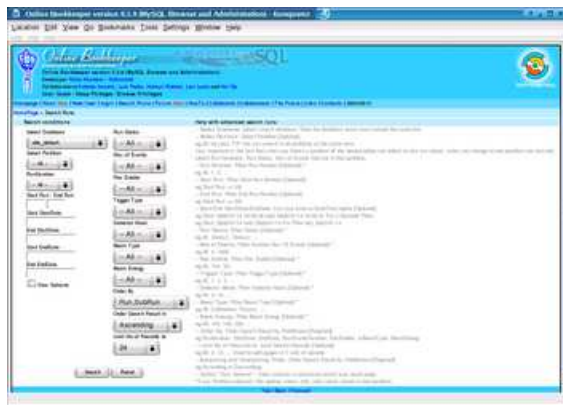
Online Bookkeeper version 4.3.4 (MySQL Browser and Administration) - Konqueror

Location Edit View Go Bookmarks Tools Settings Window Help

Online Bookkeeper

SQL

Online Bookkeeper version 4.3.4 (MySQL Browser and Administration)

User: Guest - View Privileges - Browse Privileges

Home Page > Search Runs

Search conditions

Select Database

Select Partition

Run Status

— All —

No. of Events

— All —

Trigger Type

— All —

Detector Mask

— All —

Beam Type

— All —

Beam Energy

— All —

Order By

Run SubRun

Order Search Result In

Ascending

Limit No of Records to

20

Start Run

End Run

Start DateTime

End DateTime

View Options

Search

Reset

Help with advanced search form

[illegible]